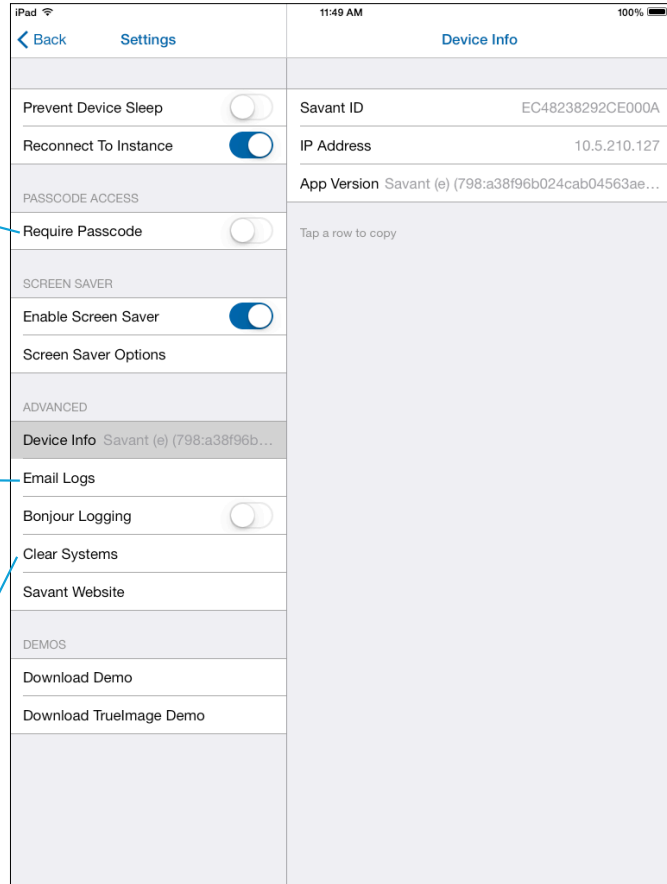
iPad
11:49 AM
100%

Back
Settings

Device Info

Prevent Device Sleep
Reconnect To Instance

PASSCODE ACCESS
Require Passcode

SCREEN SAVER
Enable Screen Saver
Screen Saver Options

ADVANCED
Device Info Savant (e) (798:a38f96b…
Email Logs
Bonjour Logging
Clear Systems
Savant Website

DEMOS
Download Demo
Download TrueImage Demo

| | |
|---|---|
| Savant ID | EC48238292CE000A |
| IP Address | 10.5.210.127 |
| App Version | Savant (e) (798:a38f96b024cab04563ae… |

Tap a row to copy